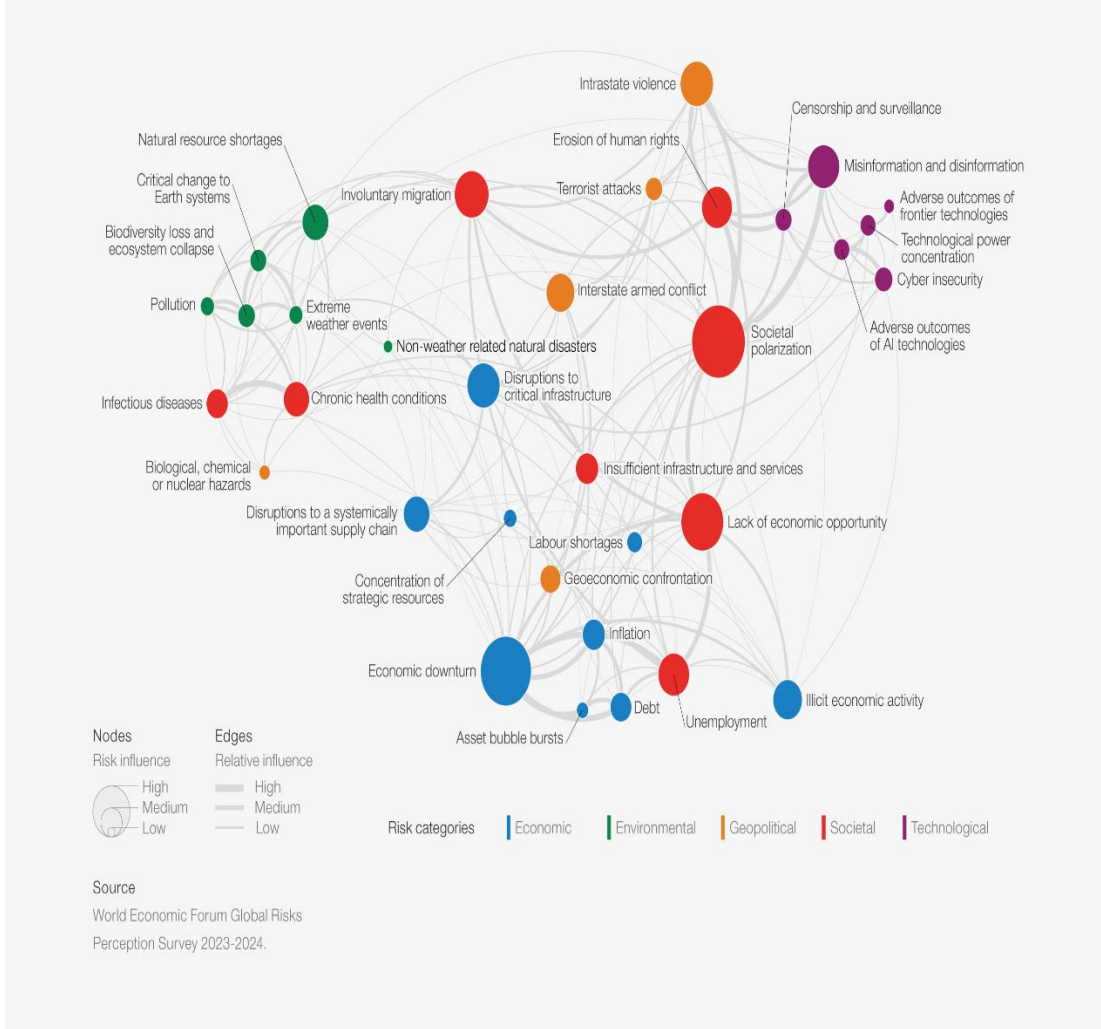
Intrastate violence
Censorship and surveillance
Natural resource shortages
Erosion of human rights
Misinformation and disinformation
Critical change to Earth systems
Involuntary migration
Terrorist attacks
Adverse outcomes of frontier technologies
Biodiversity loss and ecosystem collapse
Technological power concentration
Cyber insecurity
Pollution
Extreme weather events
Interstate armed conflict
Adverse outcomes of AI technologies
Non-weather related natural disasters
Societal polarization
Infectious diseases
Chronic health conditions
Disruptions to critical infrastructure
Biological, chemical or nuclear hazards
Insufficient infrastructure and services
Disruptions to a systemically important supply chain
Lack of economic opportunity
Labour shortages
Concentration of strategic resources
Geoeconomic confrontation
Inflation
Economic downturn
Illicit economic activity
Debt
Unemployment
Asset bubble bursts

Nodes
Risk influence
High
Medium
Low

Edges
Relative influence
High
Medium
Low

Risk categories
Economic
Environmental
Geopolitical
Societal
Technological

Source
World Economic Forum Global Risks Perception Survey 2023-2024.